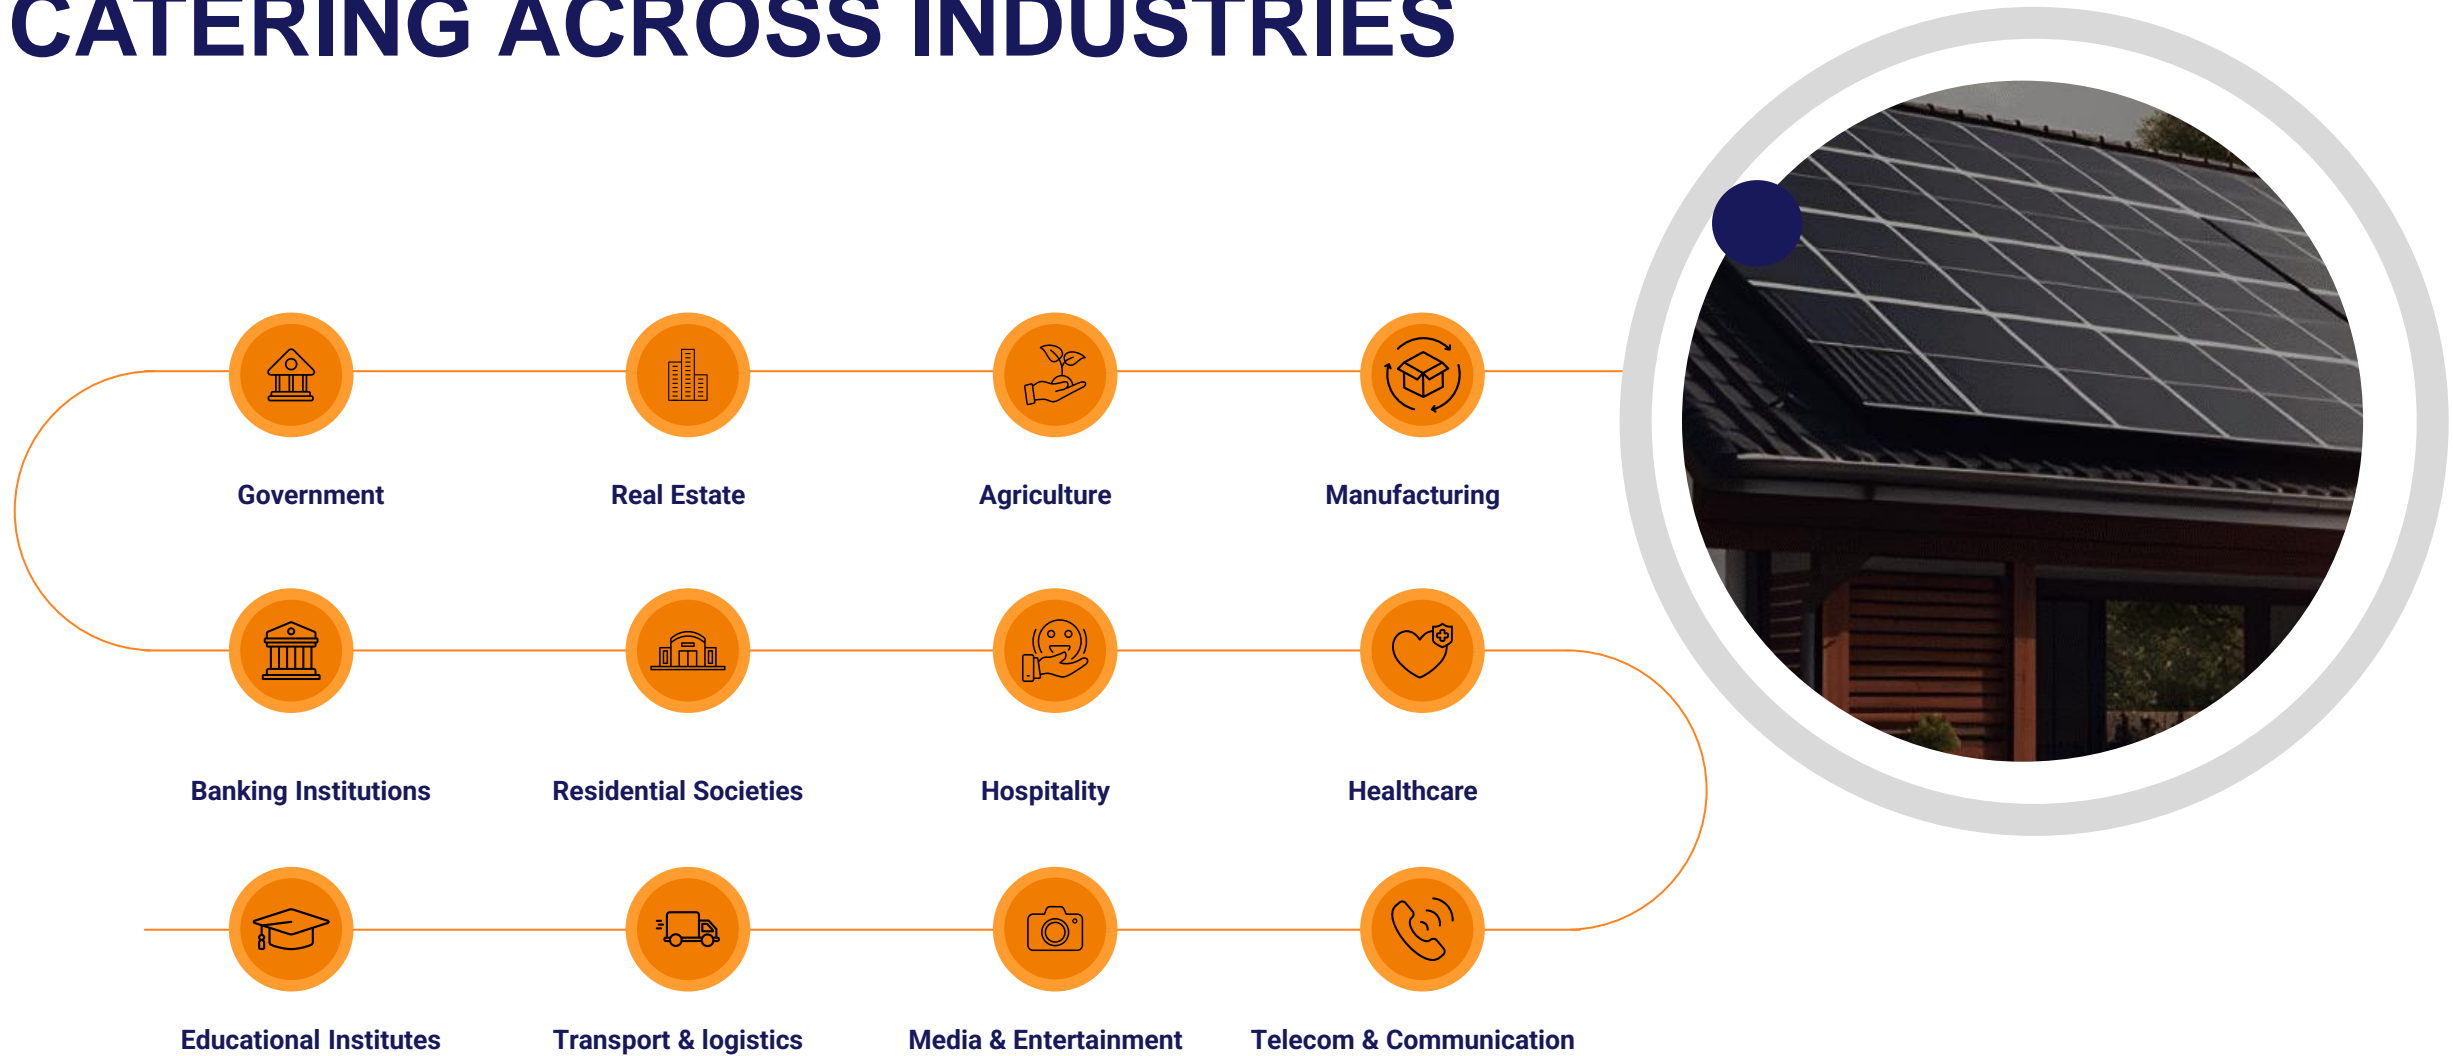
CATERING ACROSS INDUSTRIES

Government

Real Estate

Agriculture

Manufacturing

Banking Institutions

Residential Societies

Hospitality

Healthcare

Educational Institutes

Transport & logistics

Media & Entertainment

Telecom & Communication